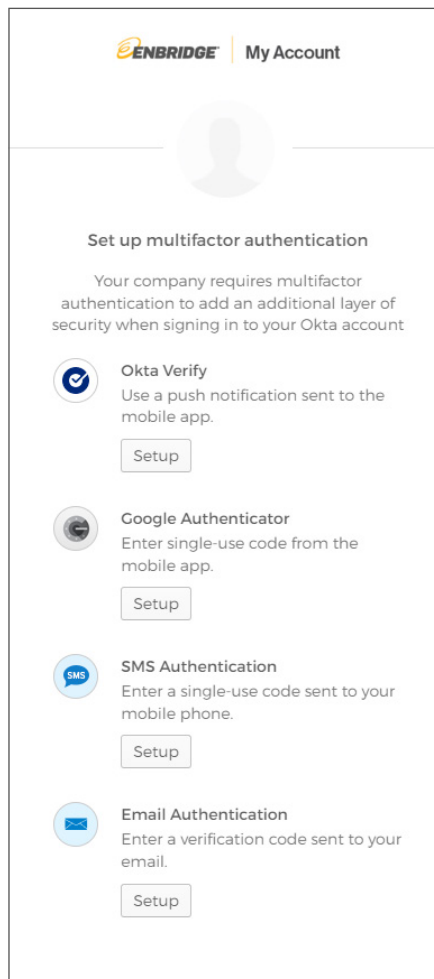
ENBRIDGE | My Account

Set up multifactor authentication

Your company requires multifactor authentication to add an additional layer of security when signing in to your Okta account

Okta Verify
Use a push notification sent to the mobile app.

Setup

Google Authenticator
Enter single-use code from the mobile app.

Setup

SMS

SMS Authentication
Enter a single-use code sent to your mobile phone.

Setup

Email Authentication
Enter a verification code sent to your email.

Setup